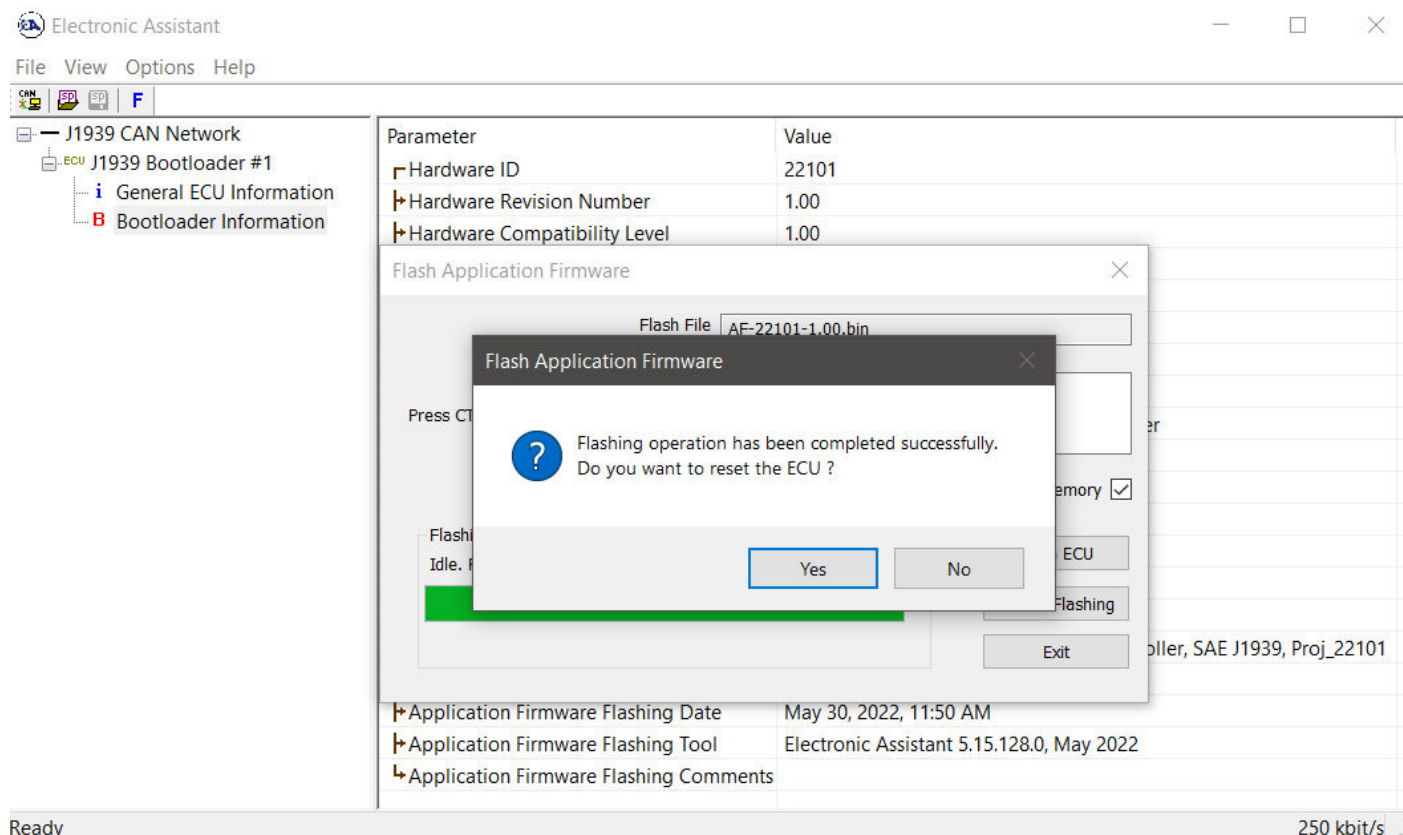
Electronic Assistant

File View Options Help

CAN SP SP F

J1939 CAN Network
ECU J1939 Bootloader #1
i General ECU Information
B Bootloader Information

| Parameter | Value |
|---|---|
| Hardware ID | 22101 |
| Hardware Revision Number | 1.00 |
| Hardware Compatibility Level | 1.00 |

Flash Application Firmware

Flash File AF-22101-1.00.bin

Press CT

er

emory

Flashi

Idle. F

ECU

Flashing

Exit

oller, SAE J1939, Proj_22101

Flash Application Firmware

Flashing operation has been completed successfully.
Do you want to reset the ECU ?

Yes No

| | |
|---|---|
| Application Firmware Flashing Date | May 30, 2022, 11:50 AM |
| Application Firmware Flashing Tool | Electronic Assistant 5.15.128.0, May 2022 |
| Application Firmware Flashing Comments | |

Ready

250 kbit/s